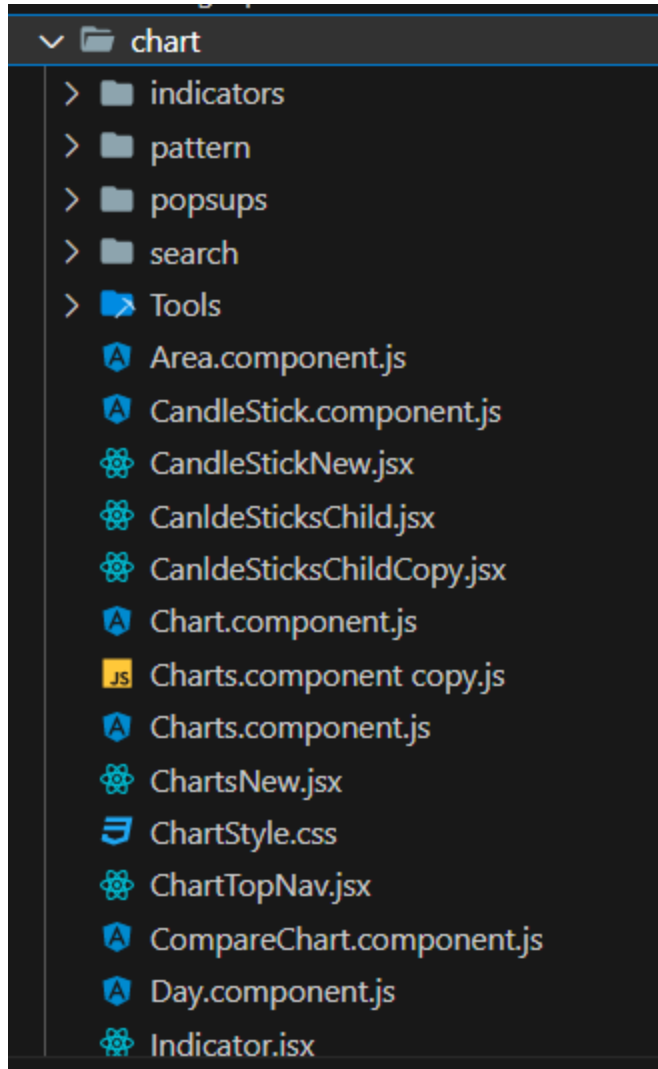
chart
indicators
pattern
popsups
search
Tools
Area.component.js
CandleStick.component.js
CandleStickNew.jsx
CanldeSticksChild.jsx
CanldeSticksChildCopy.jsx
Chart.component.js
JS Charts.component copy.js
Charts.component.js
ChartsNew.jsx
ChartStyle.css
ChartTopNav.jsx
CompareChart.component.js
Day.component.js
Indicator.jsx